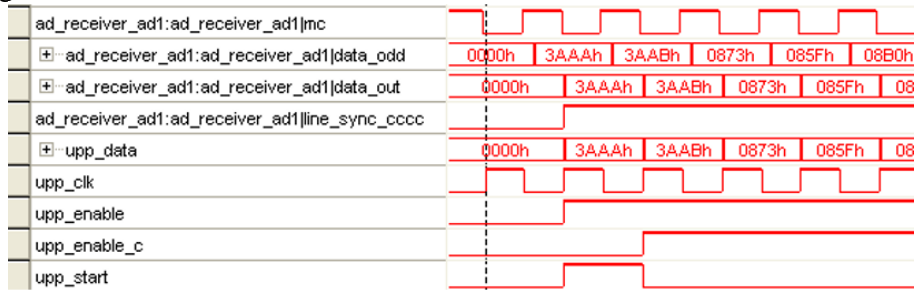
ad_receiver_ad1:ad_receiver_ad1|mc
ad_receiver_ad1:ad_receiver_ad1|data_odd
ad_receiver_ad1:ad_receiver_ad1|data_out
ad_receiver_ad1:ad_receiver_ad1|line_sync_cccc
upp_data
upp_clk
upp_enable
upp_enable_c
upp_start

0000h 3AAAh 3AABh 0873h 085Fh 08B0h
0000h 3AAAh 3AABh 0873h 085Fh 08
0000h 3AAAh 3AABh 0873h 085Fh 08